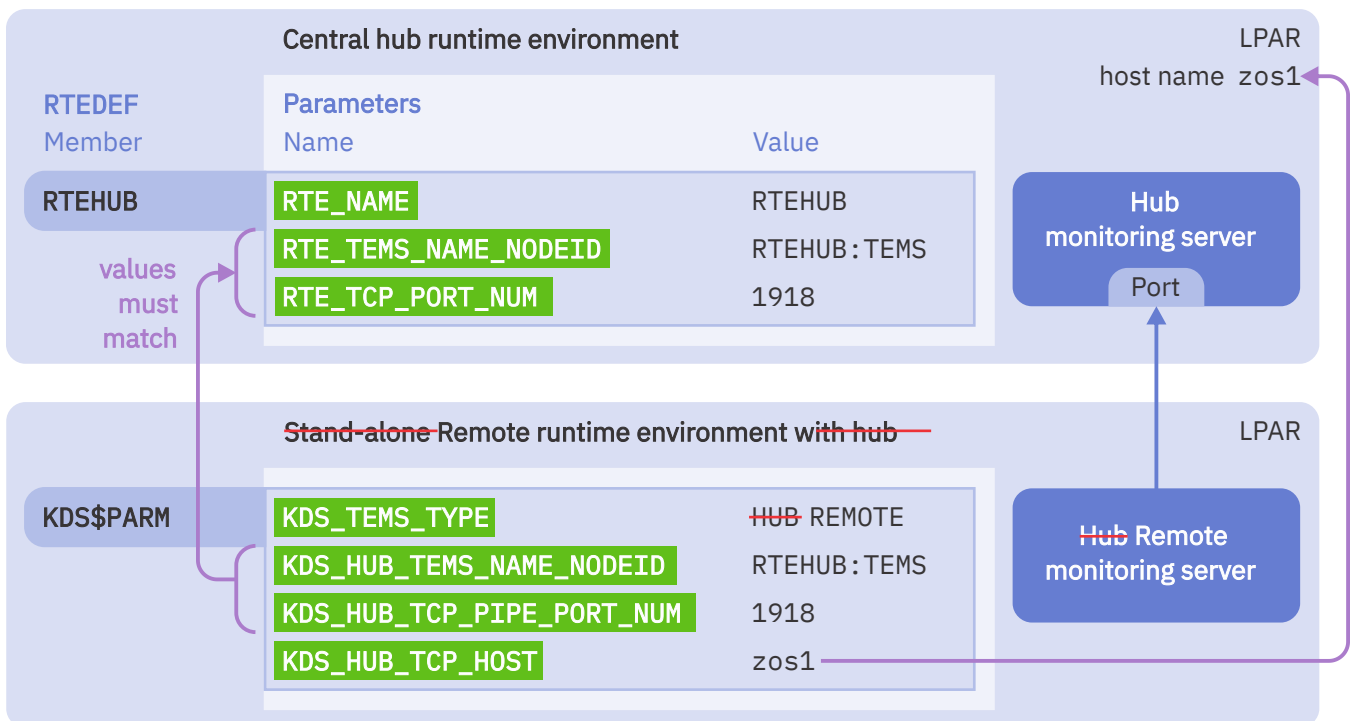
Central hub runtime environment

LPAR
host name zos1

RTEDEF
Member

Parameters
Name

Value

RTEHUB

| RTE_NAME | RTEHUB |
|---|---|
| RTE_TEMS_NAME_NODEID | RTEHUB:TEMS |
| RTE_TCP_PORT_NUM | 1918 |

values must match

Hub monitoring server

Port

Stand-alone Remote runtime environment with hub

LPAR

KDS$PARM

| KDS_TEMS_TYPE | HUB REMOTE |
|---|---|
| KDS_HUB_TEMS_NAME_NODEID | RTEHUB:TEMS |
| KDS_HUB_TCP_PIPE_PORT_NUM | 1918 |
| KDS_HUB_TCP_HOST | zos1 |

Hub Remote monitoring server